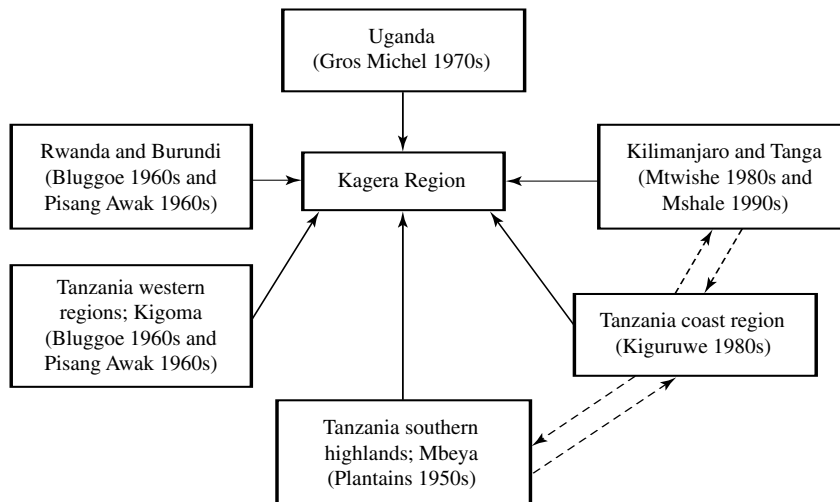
Uganda
(Gros Michel 1970s)

Rwanda and Burundi
(Bluggoe 1960s and
Pisang Awak 1960s)

Kagera Region

Kilimanjaro and Tanga
(Mtwishe 1980s and
Mshale 1990s)

Tanzania western
regions; Kigoma
(Bluggoe 1960s and
Pisang Awak 1960s)

Tanzania coast region
(Kiguruwe 1980s)

Tanzania southern
highlands; Mbeya
(Plantains 1950s)